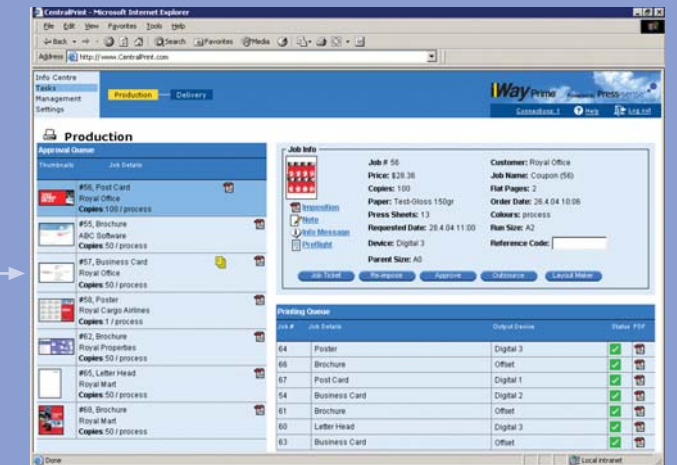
CentralPrint - Microsoft Internet Explorer

File Edit View Favorites Tools Help

Back Search Favorites Media

Address http://www.CentralPrint.com

Info Centre
Tasks
Management
Settings

Production Delivery

iWay Prime Presssense

Connections Help Log out

Production

Approval Queue

Thumbnails Job Details

#56, Post Card
Royal Office
Copies 100 / process

#55, Brochure
ABC Software
Copies 50 / process

#57, Business Card
Royal Office
Copies 50 / process

#58, Poster
Royal Cargo Airlines
Copies 1 / process

#62, Brochure
Royal Properties
Copies 50 / process

#65, Letter Head
Royal Mart
Copies 50 / process

#69, Brochure
Royal Mart
Copies 50 / process

Job Info

Imposition
Note
Info Message
Preflight

Job # 56
Price: $28.36
Copies: 100
Paper: Test-Gloss 150gr
Press Sheets: 13
Requested Date: 28.4.04 11:00
Device: Digital 3
Parent Size: A0

Customer: Royal Office
Job Name: Coupon (56)
Flat Pages: 2
Order Date: 26.4.04 10:06
Colours: process
Run Size: A2
Reference Code:

Job Ticket Re-impose Approve Outsource Layout Maker

Printing Queue

| Job # | Job Details | Output Device | Status | PDF |
|---|---|---|---|---|
| 64 | Poster | Digital 3 | | |
| 66 | Brochure | Offset | | |
| 67 | Post Card | Digital 1 | | |
| 54 | Business Card | Digital 2 | | |
| 61 | Brochure | Offset | | |
| 60 | Letter Head | Digital 3 | | |
| 63 | Business Card | Offset | | |

Done Local intranet